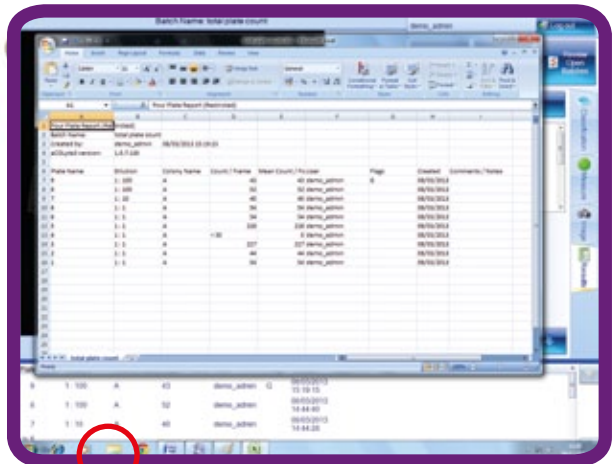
Batch Name: total plate count

demo_admin

Home Insert Page Layout Formulas Data Review View

Pour Plate Report (Restricted)

| | A | B | C | D | E | F | G | H | I |
|---|---|---|---|---|---|---|---|---|---|
| 1 | Pour Plate Report (Re | stricted) | | | | | | | |
| 2 | Batch Name: | total plate count | | | | | | | |
| 3 | Created by: | demo_admin | 08/03/2013 15:19:15 | | | | | | |
| 4 | aCOLyte2 version: | 1.0.7.100 | | | | | | | |
| 5 | | | | | | | | | |
| 6 | Plate Name | Dilution | Colony Name | Count / Frame | Mean Count / Fo | User | Flags | Created | Comments / Notes |
| 7 | 9 | 1 : 100 | A | 43 | 43 | demo_admin | G | 08/03/2013 | |
| 8 | 6 | 1 : 100 | A | 52 | 52 | demo_admin | | 08/03/2013 | |
| 9 | 7 | 1 : 10 | A | 40 | 40 | demo_admin | | 08/03/2013 | |
| 10 | 6 | 1 : 1 | A | 34 | 34 | demo_admin | | 08/03/2013 | |
| 11 | 6 | 1 : 1 | A | 34 | 34 | demo_admin | | 08/03/2013 | |
| 12 | 6 | 1 : 1 | A | 220 | 220 | demo_admin | | 08/03/2013 | |
| 13 | 6 | 1 : 1 | A | 0 | 0 | demo_admin | | 08/03/2013 | |
| 14 | 3 | 1 : 1 | A | 227 | 227 | demo_admin | | 08/03/2013 | |
| 15 | 2 | 1 : 1 | A | 44 | 44 | demo_admin | | 08/03/2013 | |
| 16 | 1 | 1 : 1 | A | 34 | 34 | demo_admin | | 08/03/2013 | |

total plate count

Preview Open Solution

| 9 | 1 : 100 | A | 43 | demo_admin | G | 08/03/2013 15:19:15 |
|---|---|---|---|---|---|---|
| 6 | 1 : 100 | A | 52 | demo_admin | | 08/03/2013 14:44:40 |
| 7 | 1 : 10 | A | 40 | demo_admin | | 08/03/2013 14:44:26 |